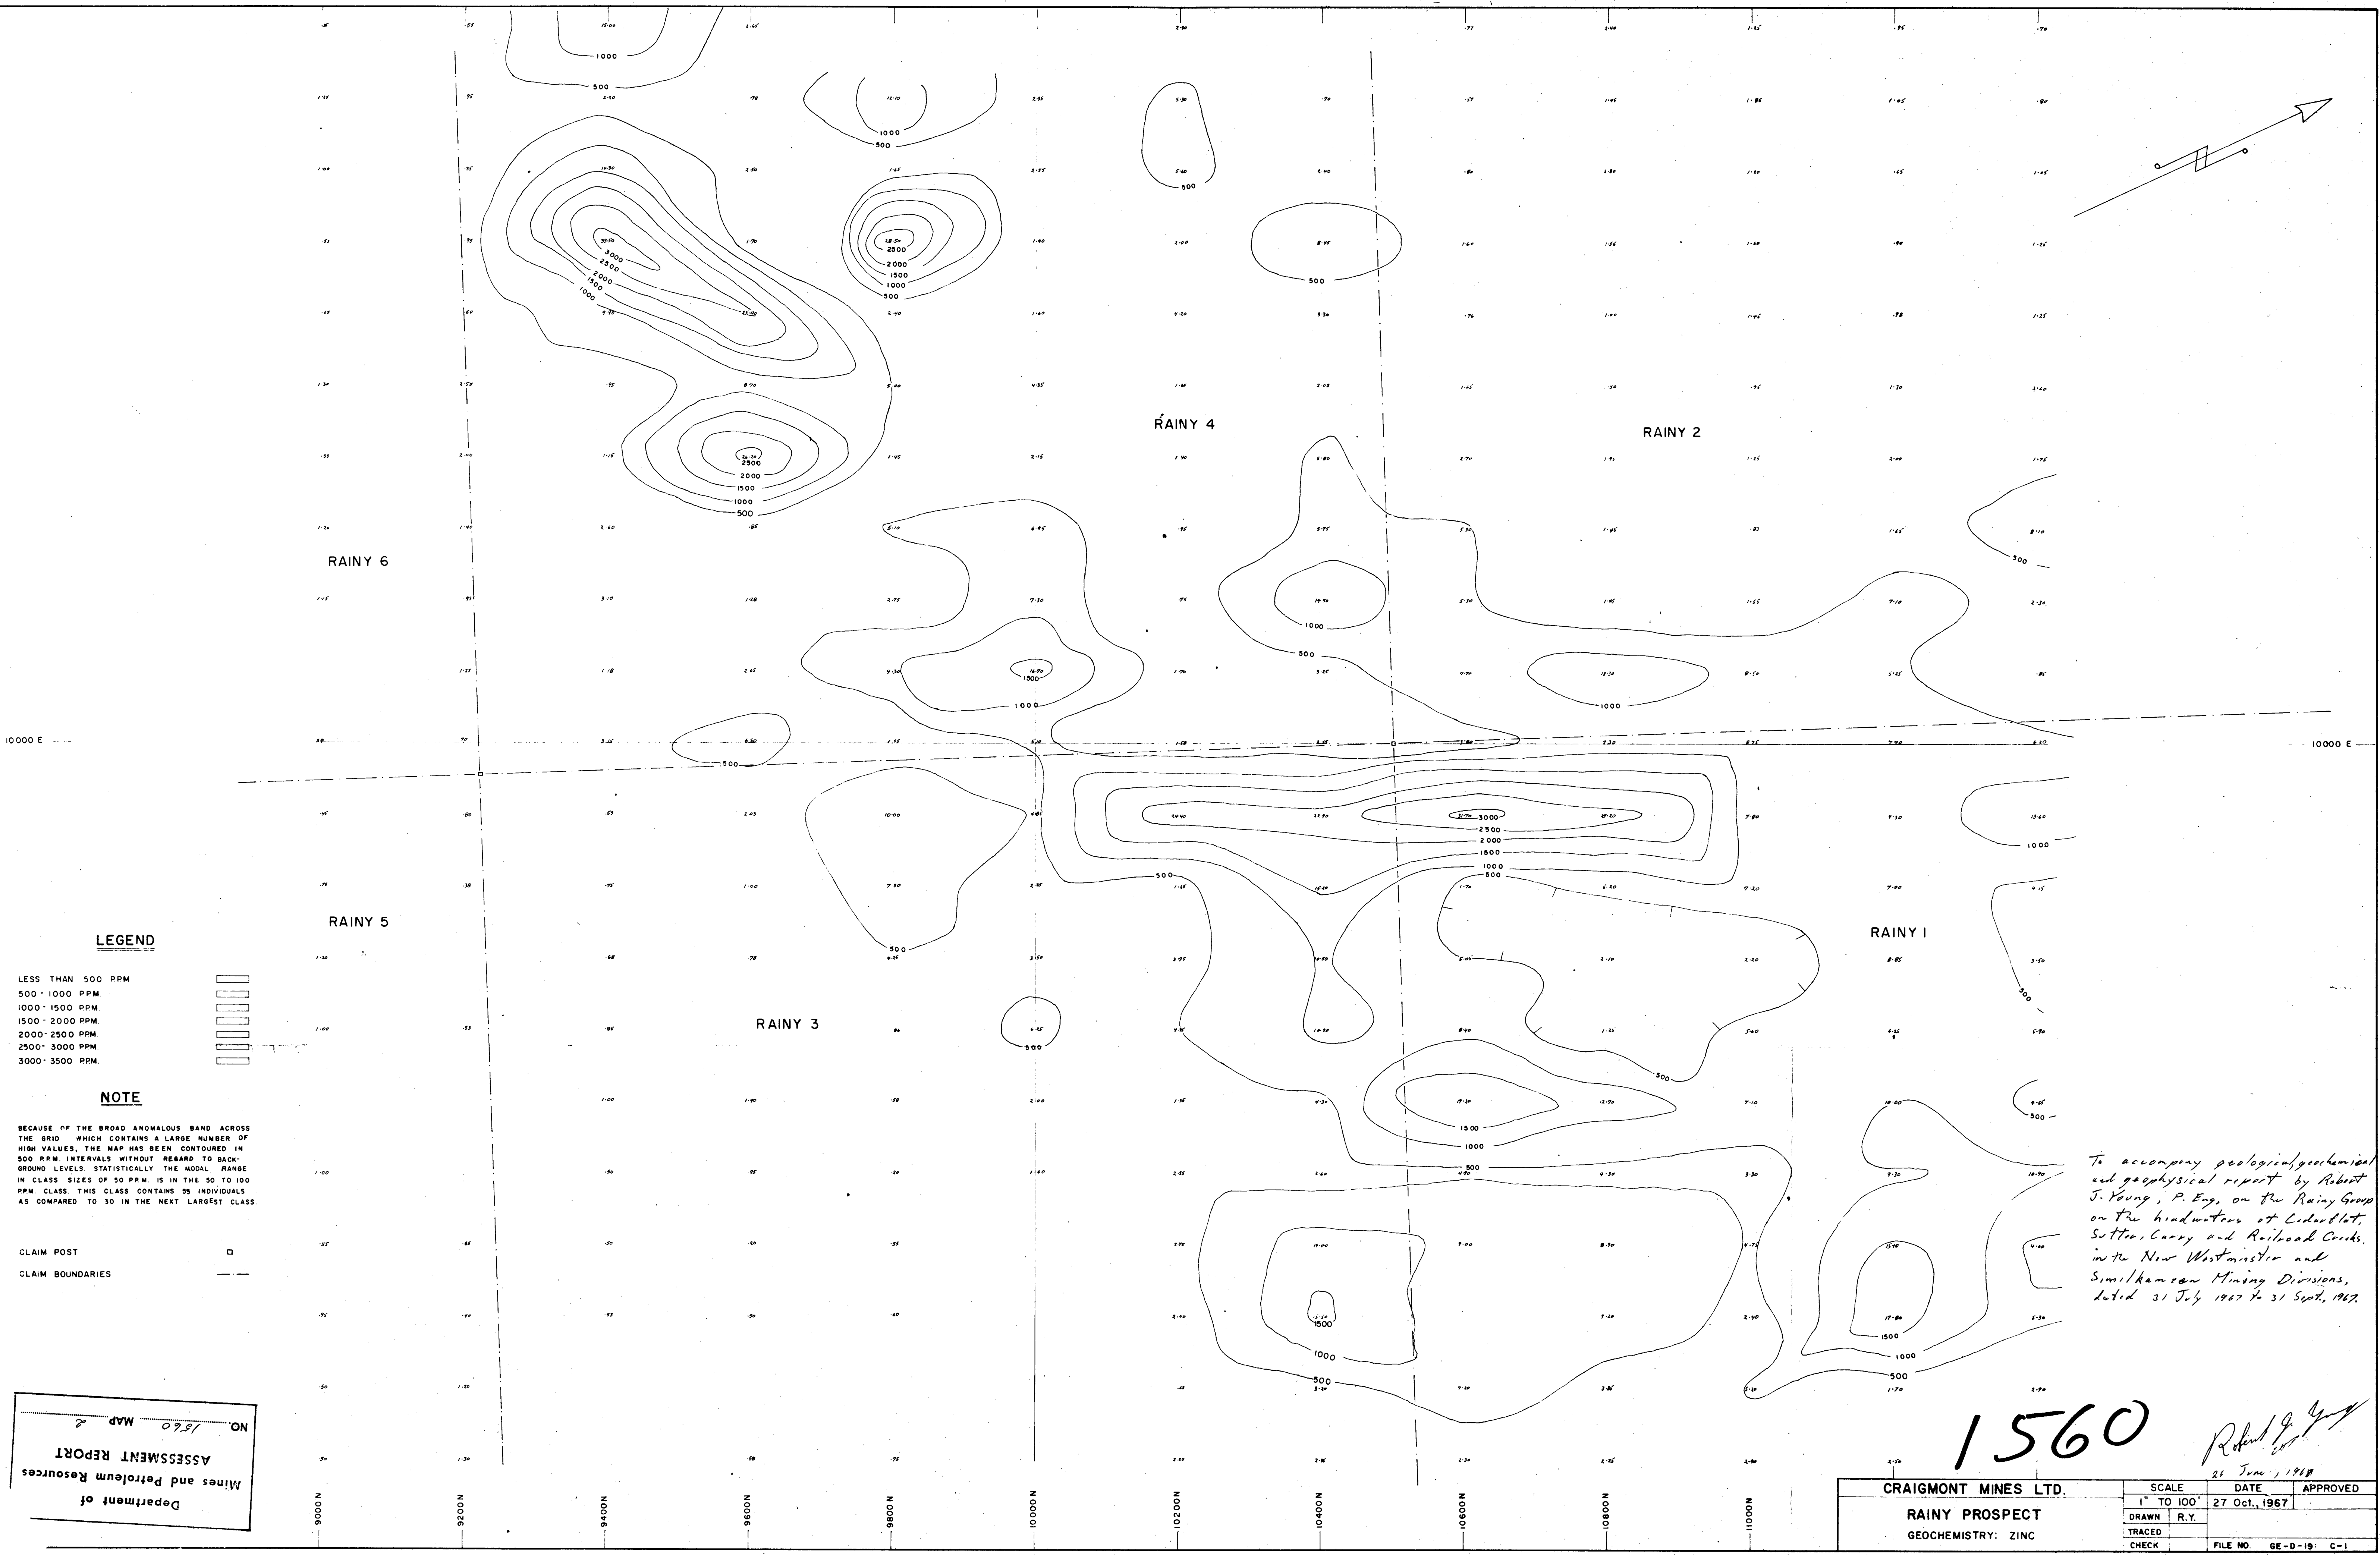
1000
500
1000
500
500
3000
2500
2000
1500
1000
2500
2000
1500
1000
500
500
RAINY 4
RAINY 2
2500
2000
1500
1000
500
RAINY 6
1000
500
1500
1000
1000
500
500
10000 E
10000 E
3000
2500
2000
1500
1000
500
500
1000
500
RAINY 5
500
RAINY 1
500
RAINY 3
500
500
1500
1000
500
500
1500
1000
500
1500
1000
500

LEGEND

LESS THAN 500 PPM
500 - 1000 PPM.
1000 - 1500 PPM.
1500 - 2000 PPM.
2000 - 2500 PPM.
2500 - 3000 PPM.
3000 - 3500 PPM.

NOTE

BECAUSE OF THE BROAD ANOMALOUS BAND ACROSS THE GRID WHICH CONTAINS A LARGE NUMBER OF HIGH VALUES, THE MAP HAS BEEN CONTOURED IN 500 P.P.M. INTERVALS WITHOUT REGARD TO BACKGROUND LEVELS. STATISTICALLY THE MODAL RANGE IN CLASS SIZES OF 50 P.P.M. IS IN THE 50 TO 100 P.P.M. CLASS. THIS CLASS CONTAINS 55 INDIVIDUALS AS COMPARED TO 30 IN THE NEXT LARGEST CLASS.

CLAIM POST
CLAIM BOUNDARIES

To accompany geological, geochemical and geophysical report by Robert J. Young, P. Eng, on the Rainy Group on the headwaters of Cedarflat, Sutter, Carry and Railroad Creeks, in the New Westminster and Similkameen Mining Divisions, dated 31 July 1967 to 31 Sept, 1967.

1560

Robert J. Young
26 June, 1968

Department of
Mines and Petroleum Resources
ASSESSMENT REPORT
NO. 1560 MAP 2

9000 N
9200 N
9400 N
9600 N
9800 N
10000 N
10200 N
10400 N
10600 N
10800 N
11000 N

| CRAIGMONT MINES LTD. | SCALE | DATE | APPROVED |
|---|---|---|---|
| RAINY PROSPECT | 1" TO 100' | 27 Oct., 1967 | |
| GEOCHEMISTRY: ZINC | DRAWN R.Y. | | |
| | TRACED | | |
| | CHECK | FILE NO. GE-D-19: C-1 | |